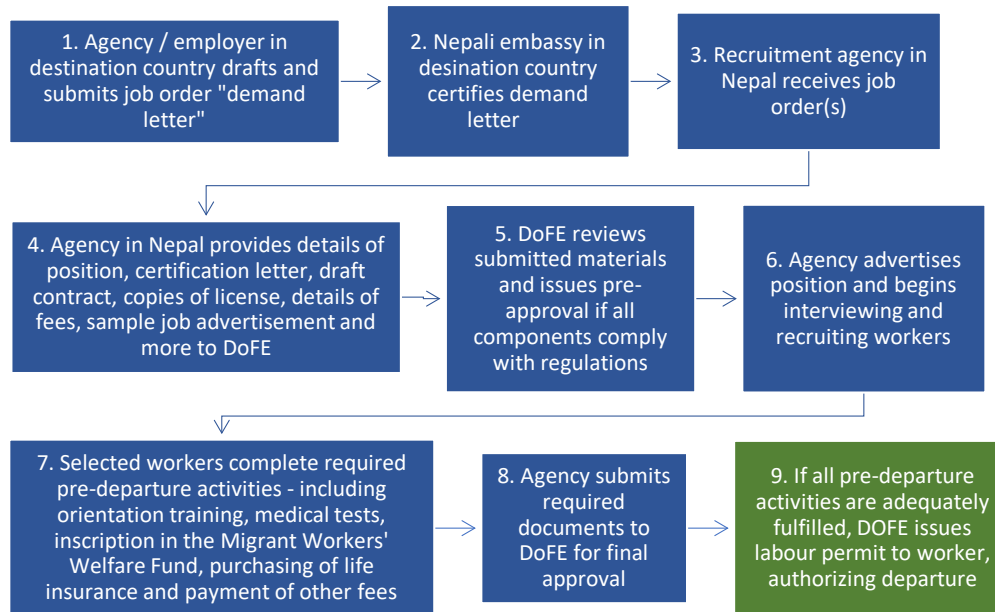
1. Agency / employer in destination country drafts and submits job order "demand letter"

2. Nepali embassy in desination country certifies demand letter

3. Recruitment agency in Nepal receives job order(s)

4. Agency in Nepal provides details of position, certification letter, draft contract, copies of license, details of fees, sample job advertisement and more to DoFE

5. DoFE reviews submitted materials and issues pre-approval if all components comply with regulations

6. Agency advertises position and begins interviewing and recruiting workers

7. Selected workers complete required pre-departure activities - including orientation training, medical tests, inscription in the Migrant Workers' Welfare Fund, purchasing of life insurance and payment of other fees

8. Agency submits required documents to DoFE for final approval

9. If all pre-departure activities are adequately fulfilled, DOFE issues labour permit to worker, authorizing departure